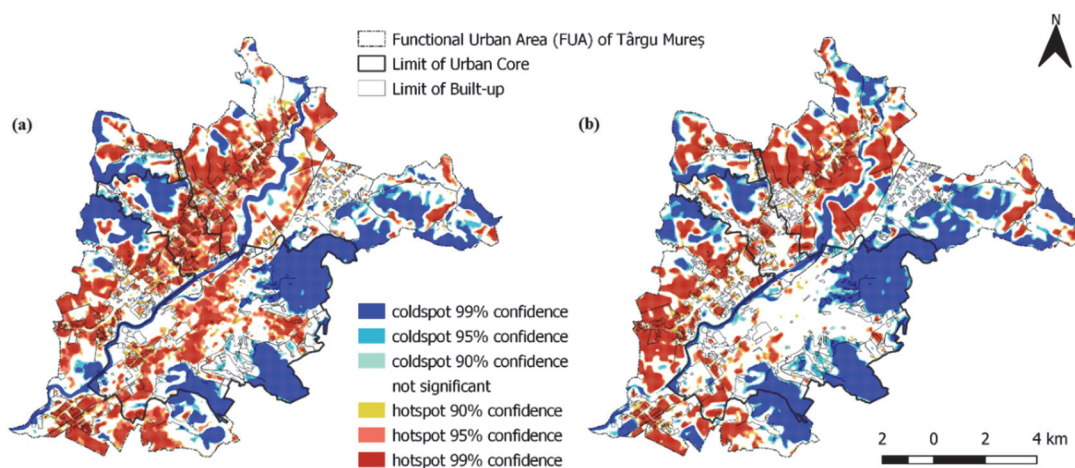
Functional Urban Area (FUA) of Târgu Mureș
Limit of Urban Core
Limit of Built-up

N

(a)

(b)

coldspot 99% confidence
coldspot 95% confidence
coldspot 90% confidence
not significant
hotspot 90% confidence
hotspot 95% confidence
hotspot 99% confidence

2 0 2 4 km